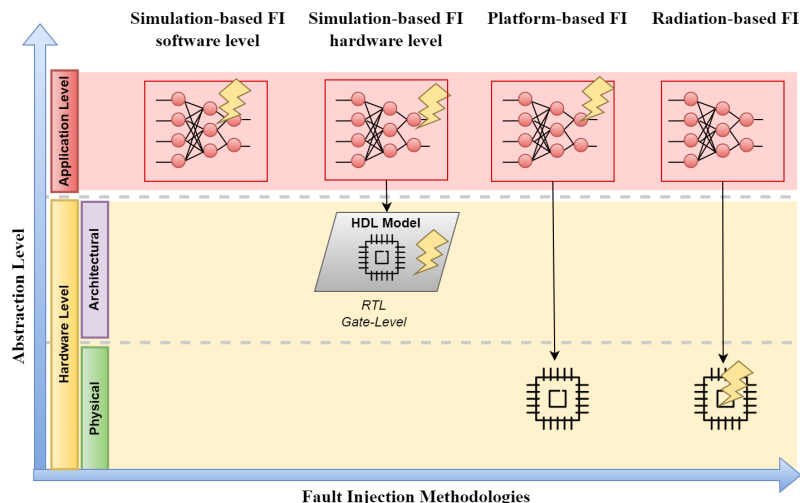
Simulation-based FI software level

Simulation-based FI hardware level

Platform-based FI

Radiation-based FI

Abstraction Level

Application Level

Hardware Level

Architectural

Physical

HDL Model

RTL
Gate-Level

Fault Injection Methodologies